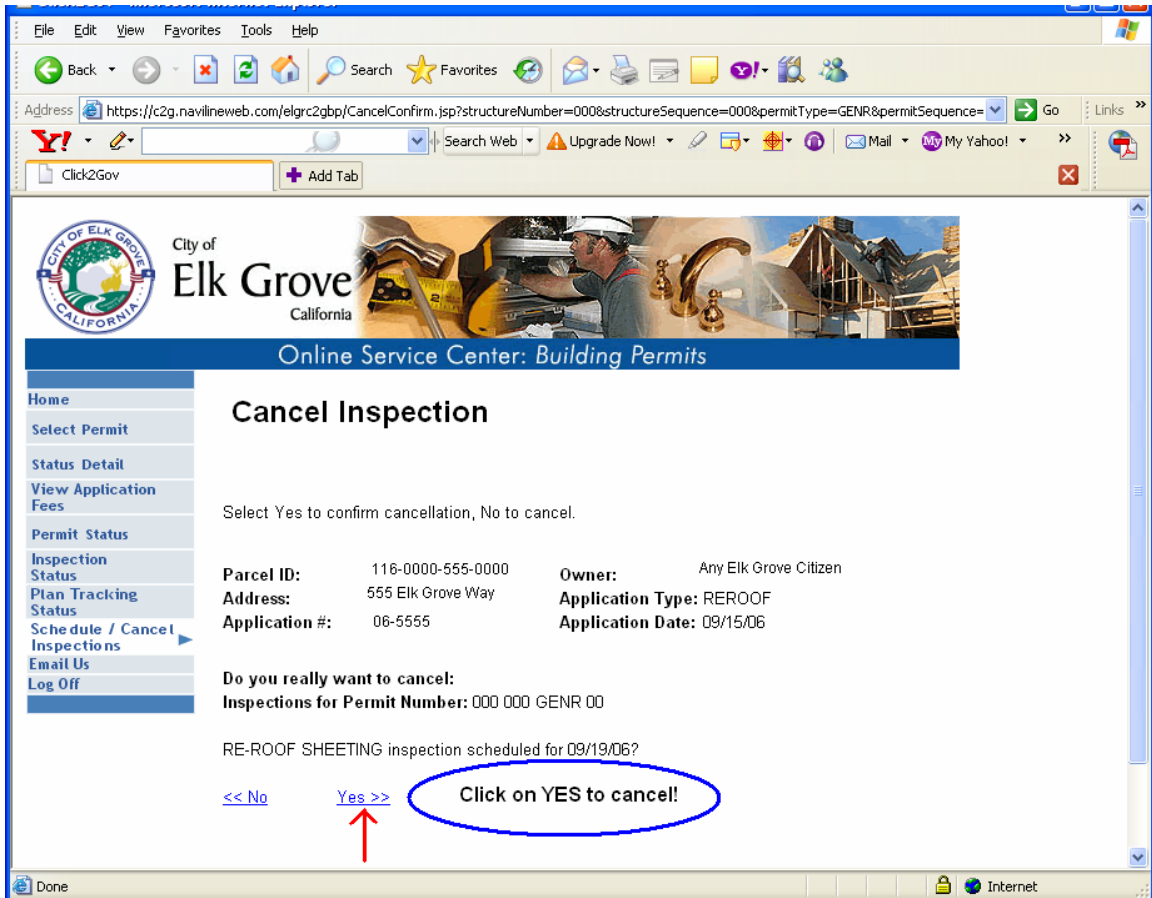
File Edit View Favorites Tools Help

Back Search Favorites

Address https://c2g.navilineweb.com/elgrc2gbp/CancelConfirm.jsp?structureNumber=000&structureSequence=000&permitType=GENR&permitSequence= Go Links

Search Web Upgrade Now! Mail My Yahoo!

Click2Gov Add Tab

CITY OF ELK GROVE CALIFORNIA

City of Elk Grove California

Online Service Center: Building Permits

Home
Select Permit
Status Detail
View Application Fees
Permit Status
Inspection Status
Plan Tracking Status
Schedule / Cancel Inspections
Email Us
Log Off

Cancel Inspection

Select Yes to confirm cancellation, No to cancel.

| | | | |
|---|---|---|---|
| Parcel ID: | 116-0000-555-0000 | Owner: | Any Elk Grove Citizen |
| Address: | 555 Elk Grove Way | Application Type: | REROOF |
| Application #: | 06-5555 | Application Date: | 09/15/06 |

Do you really want to cancel:
Inspections for Permit Number: 000 000 GENR 00

RE-ROOF SHEETING inspection scheduled for 09/19/06?

<< No Yes >>

Click on YES to cancel!

Done Internet